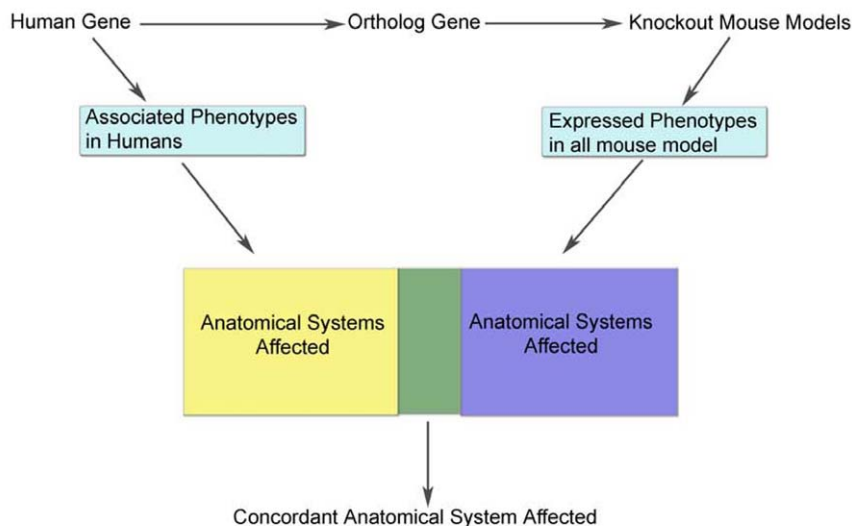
Human Gene → Ortholog Gene → Knockout Mouse Models

Associated Phenotypes in Humans

Expressed Phenotypes in all mouse model

Anatomical Systems Affected

Anatomical Systems Affected

Concordant Anatomical System Affected